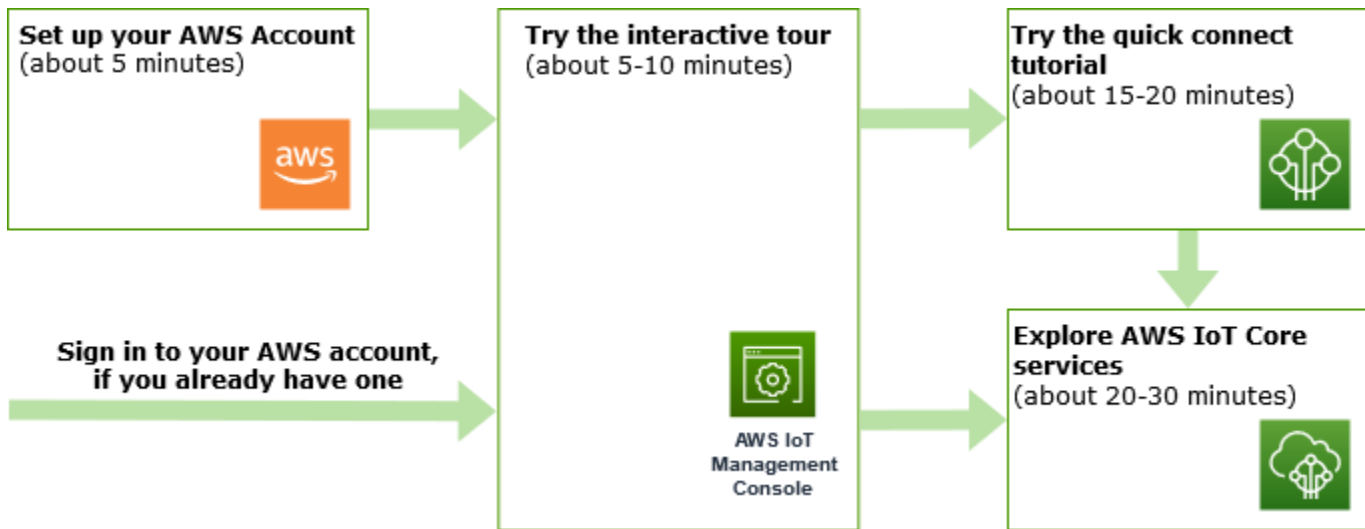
Set up your AWS Account
(about 5 minutes)

aws

Try the interactive tour
(about 5-10 minutes)

AWS IoT Management Console

Try the quick connect tutorial
(about 15-20 minutes)

Sign in to your AWS account, if you already have one

Explore AWS IoT Core services
(about 20-30 minutes)